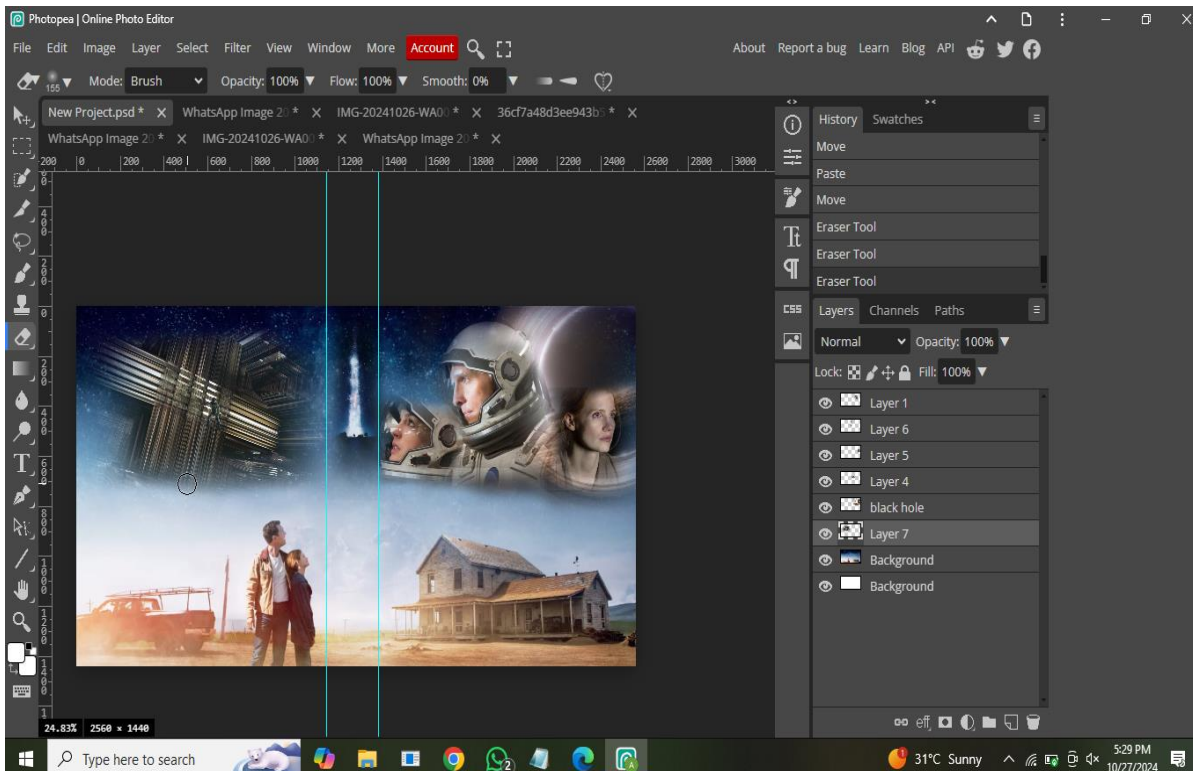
Photopea | Online Photo Editor

File Edit Image Layer Select Filter View Window More Account

About Report a bug Learn Blog API

155 Mode: Brush Opacity: 100% Flow: 100% Smooth: 0%

New Project.psd * × WhatsApp Image 20 * × IMG-20241026-WA00 * × 36cf7a48d3ee943b * ×
WhatsApp Image 20 * × IMG-20241026-WA00 * × WhatsApp Image 20 * ×

200 0 200 400 600 800 1000 1200 1400 1600 1800 2000 2200 2400 2600 2800 3000

History Swatches
Move
Paste
Move
Eraser Tool
Eraser Tool
Eraser Tool

CSS

Layers Channels Paths
Normal Opacity: 100%
Lock: Fill: 100%
Layer 1
Layer 6
Layer 5
Layer 4
black hole
Layer 7
Background
Background

eff

24.83% 2560 × 1440

Type here to search

2

31°C Sunny

5:29 PM
10/27/2024